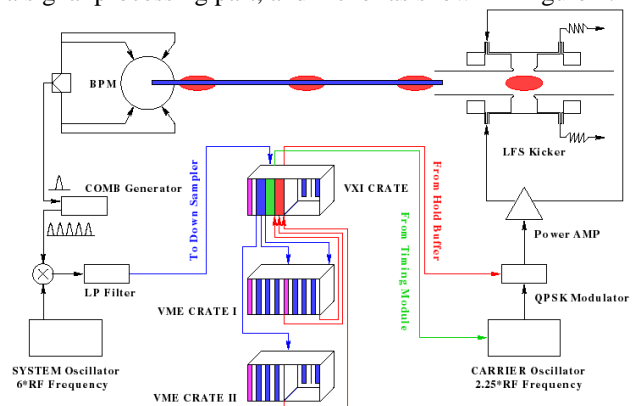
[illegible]

BPM

LFS Kicker

COMB Generator

To Down Sampler

VXI CRATE

From Hold Buffer

From Timing Module

Power AMP

LP Filter

VME CRATE I

QPSK Modulator

SYSTEM Oscillator
6*RF Frequency

CARRIER Oscillator
2.25*RF Frequency

VME CRATE II